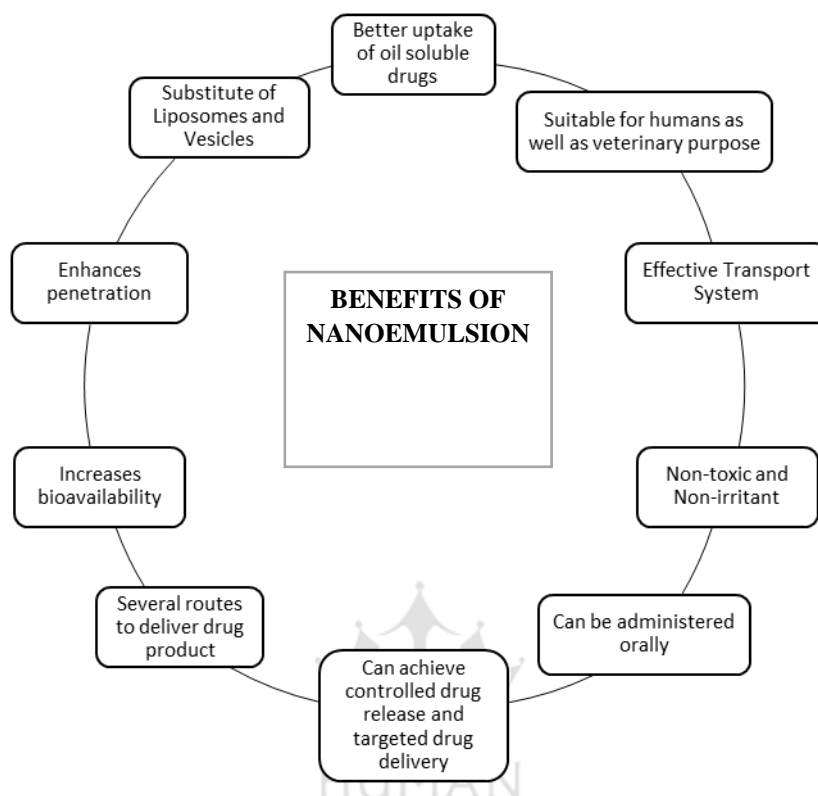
BENEFITS OF NANOEMULSION

Better uptake of oil soluble drugs

Suitable for humans as well as veterinary purpose

Effective Transport System

Non-toxic and Non-irritant

Can be administered orally

Can achieve controlled drug release and targeted drug delivery

Several routes to deliver drug product

Increases bioavailability

Enhances penetration

Substitute of Liposomes and Vesicles

HUMAN